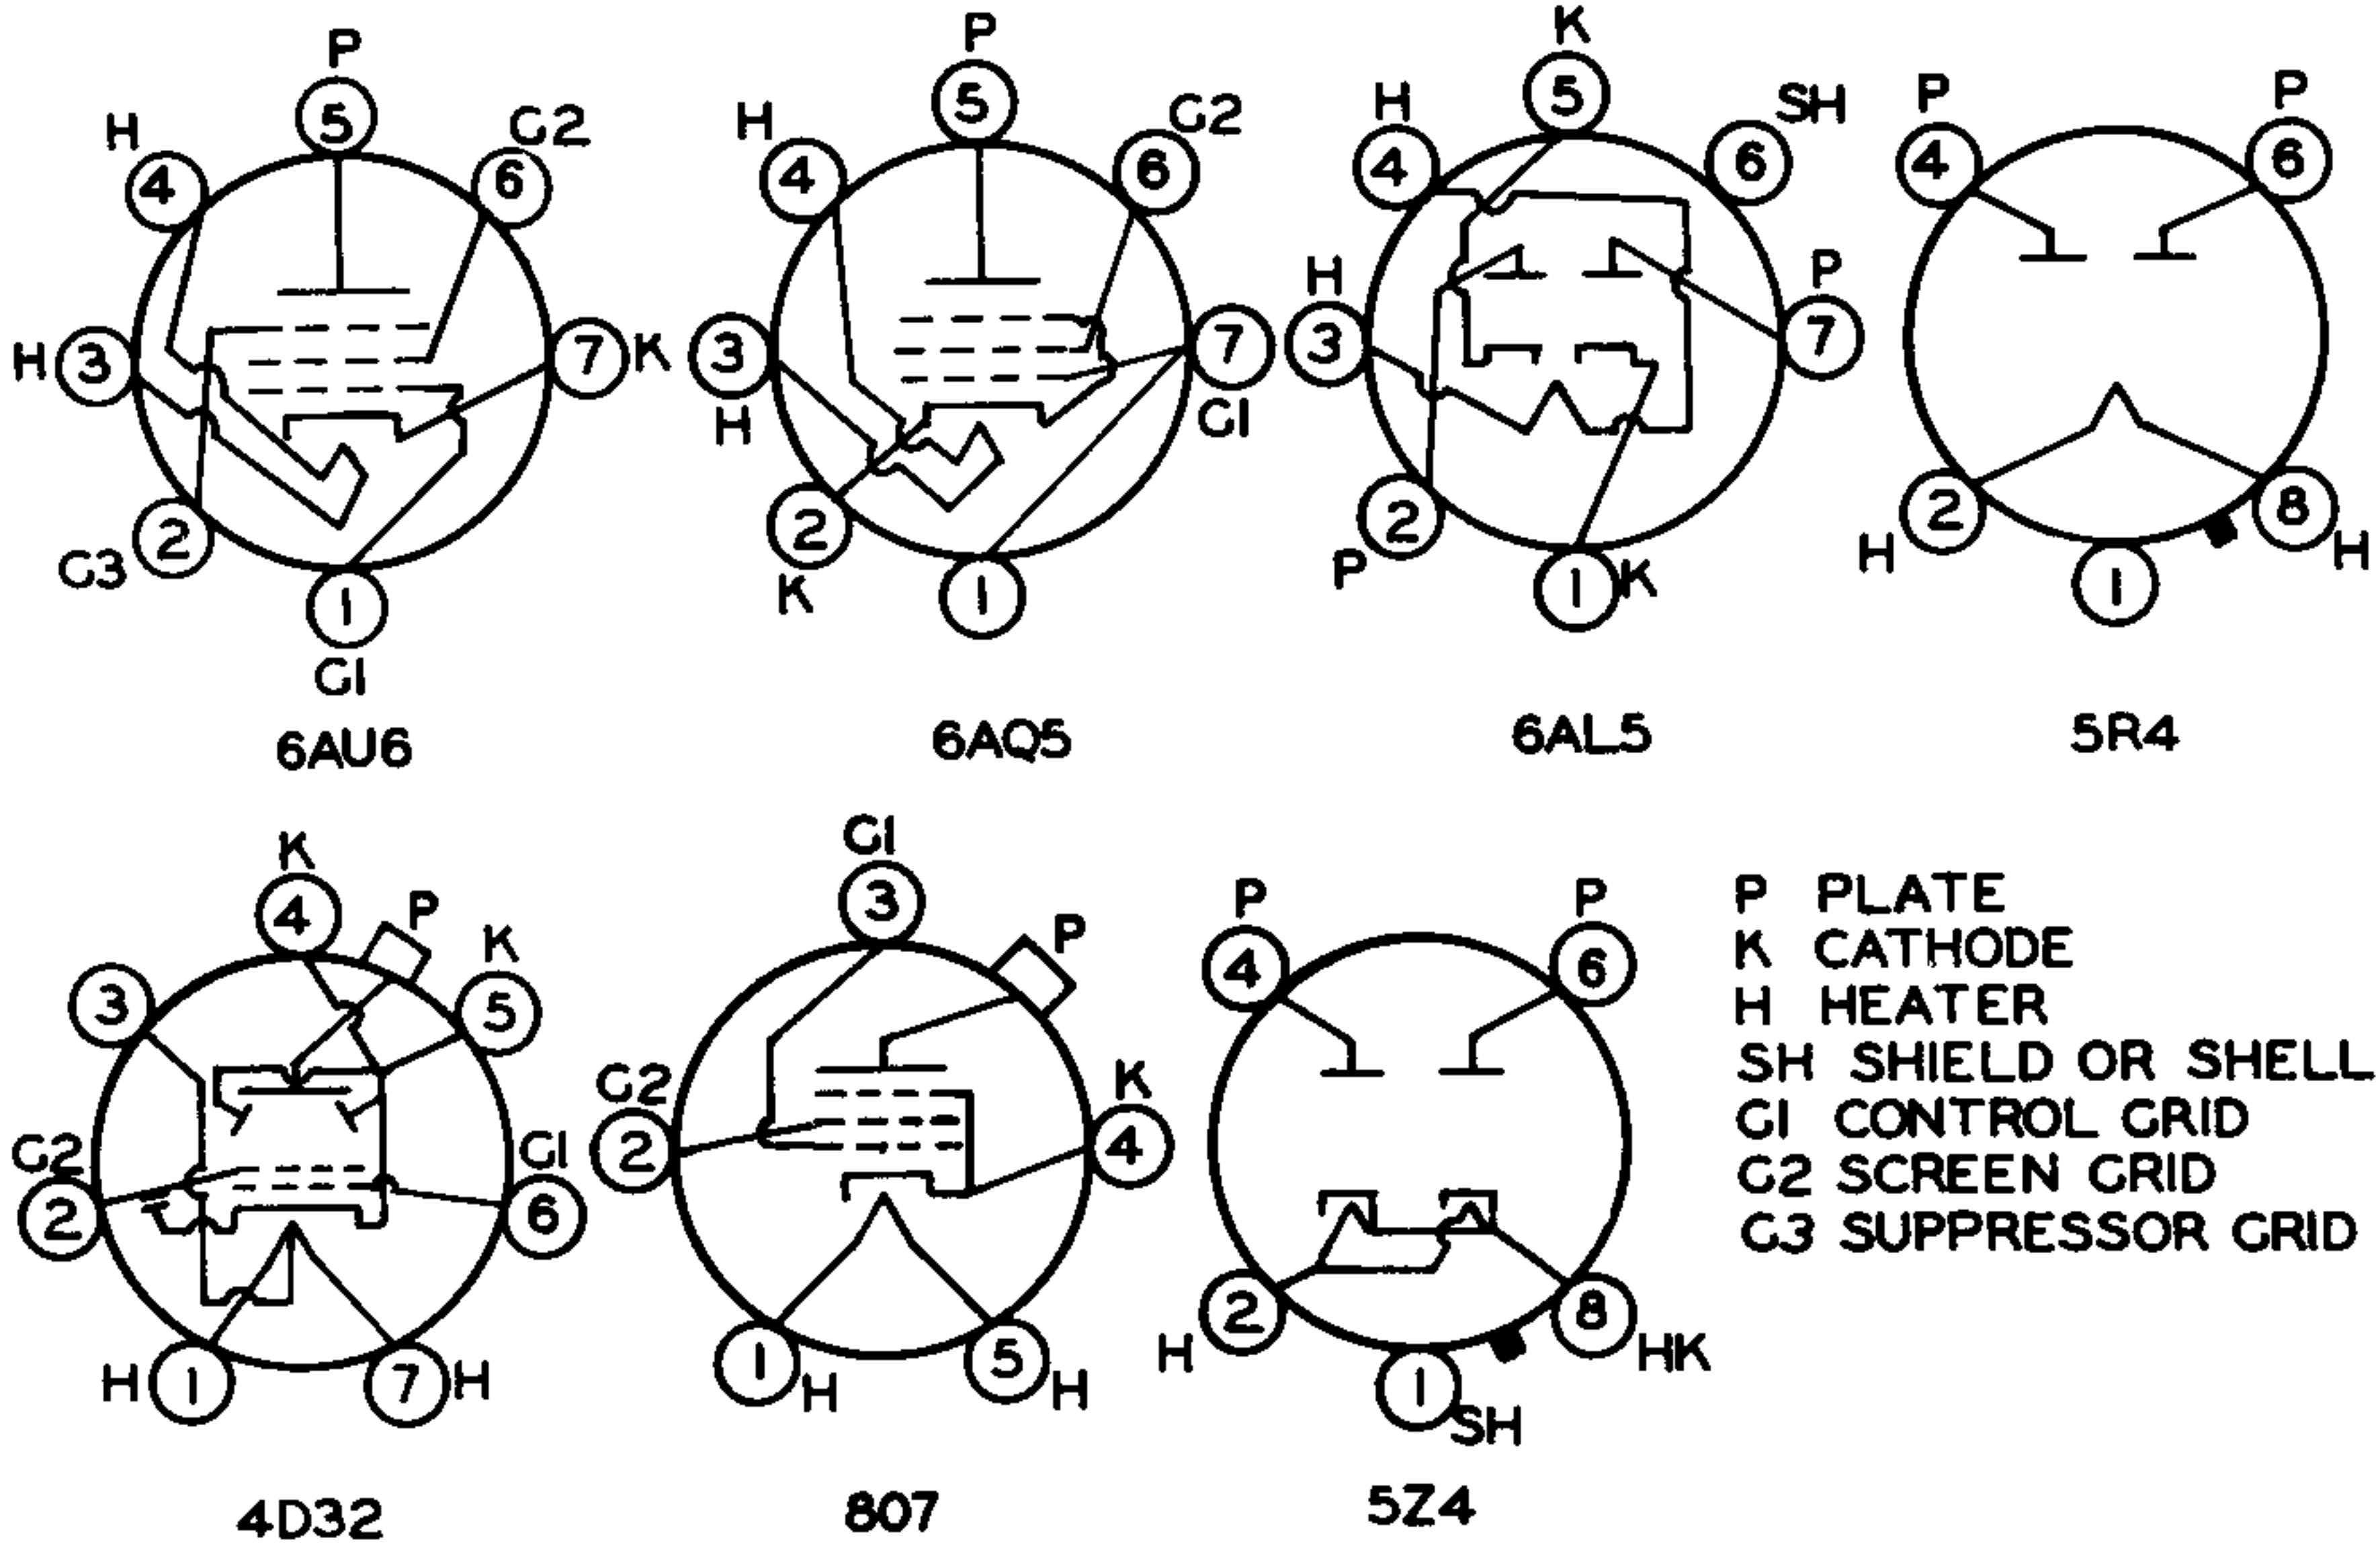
P
5
H
4
6
G2
H
3
7
K
G3
2
1
G1
6AU6

P
5
H
4
6
G2
3
H
7
G1
2
K
1
6AQ5

K
5
H
4
6
SH
H
3
P
7
P
2
1
K
6AL5

P
4
P
6
H
2
1
8
H
5R4

K
4
P
3
K
5
G2
2
G1
6
H
1
7
H
4D32

G1
3
P
G2
2
K
4
1
H
5
H
807

P
4
P
6
H
2
8
HK
1
SH
5Z4

P PLATE
K CATHODE
H HEATER
SH SHIELD OR SHELL
G1 CONTROL GRID
G2 SCREEN GRID
G3 SUPPRESSOR GRID